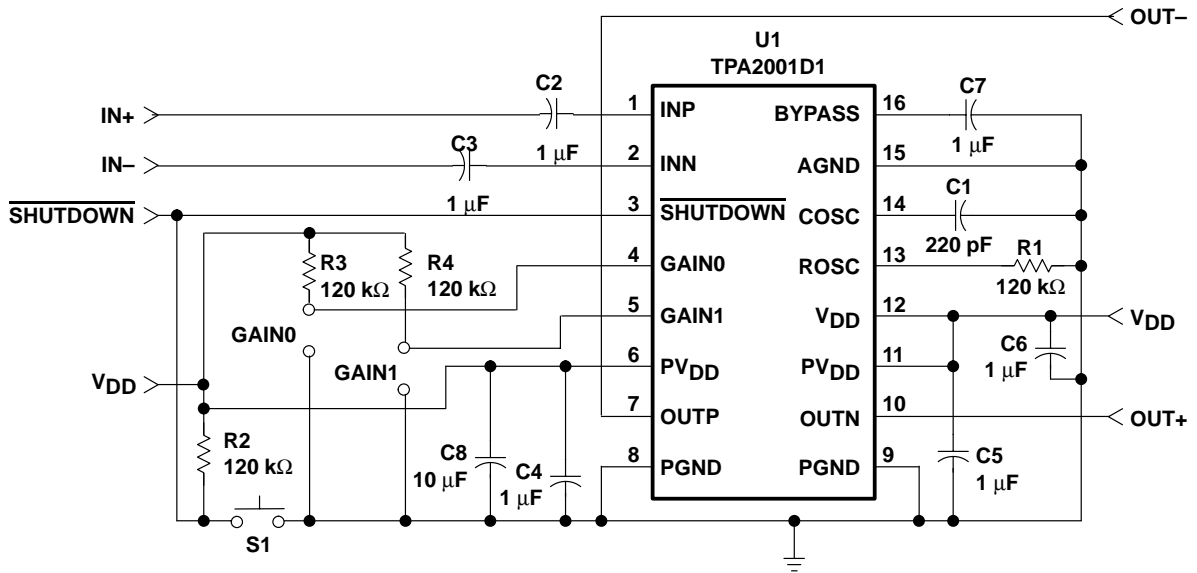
OUT–
U1
TPA2001D1
C2
C7
IN+
1
INP
BYPASS
16
1 $\mu$F
1 $\mu$F
IN–
C3
2
INN
AGND
15
1 $\mu$F
C1
$\overline{\text{SHUTDOWN}}$
3
$\overline{\text{SHUTDOWN}}$
COSC
14
220 pF
R1
R3
R4
4
GAIN0
ROSC
13
120 k$\Omega$
120 k$\Omega$
120 k$\Omega$
5
GAIN1
$V_{DD}$
12
$V_{DD}$
GAIN0
C6
1 $\mu$F
6
$PV_{DD}$
$PV_{DD}$
11
GAIN1
$V_{DD}$
7
OUTP
OUTN
10
OUT+
R2
120 k$\Omega$
C8
10 $\mu$F
C4
1 $\mu$F
8
PGND
PGND
9
C5
1 $\mu$F
S1